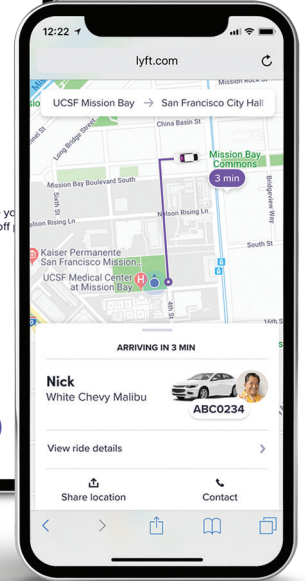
12:22

lyft.com

Mission Rock

UCSF Mission Bay → San Francisco City Hall

China Basin St

Long Bridge Street

Mission Bay Commons

3 min

Mission Bay Boulevard South

Nelson Rising Ln

Nelson Rising Ln

Bridgeview Way

South St

Kaiser Permanente San Francisco Mission...

UCSF Medical Center at Mission Bay

4th St

16th St

yo

ff

ARRIVING IN 3 MIN

Nick

White Chevy Malibu

ABC0234

View ride details

Share location

Contact